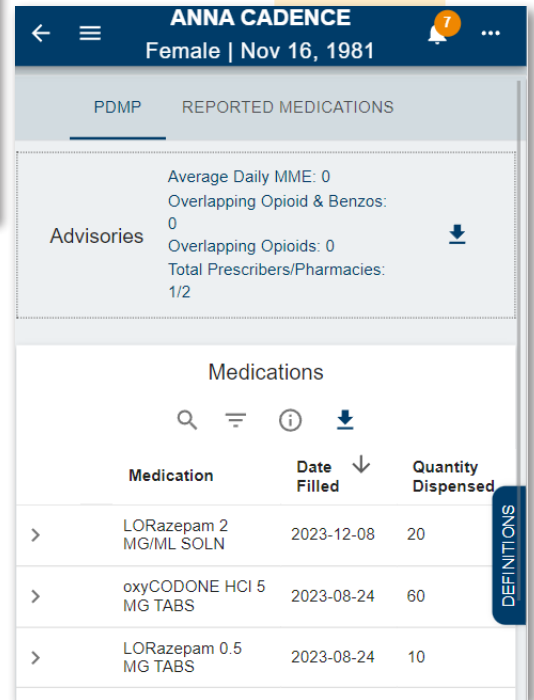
ANNA CADENCE
Female | Nov 16, 1981

7

PDMP REPORTED MEDICATIONS

Advisories

Average Daily MME: 0
Overlapping Opioid & Benzos: 0
Overlapping Opioids: 0
Total Prescribers/Pharmacies: 1/2

Medications

| | Medication | Date Filled | Quantity Dispensed |
|---|---|---|---|
| > | LORazepam 2 MG/ML SOLN | 2023-12-08 | 20 |
| > | oxyCODONE HCl 5 MG TABS | 2023-08-24 | 60 |
| > | LORazepam 0.5 MG TABS | 2023-08-24 | 10 |

DEFINITIONS